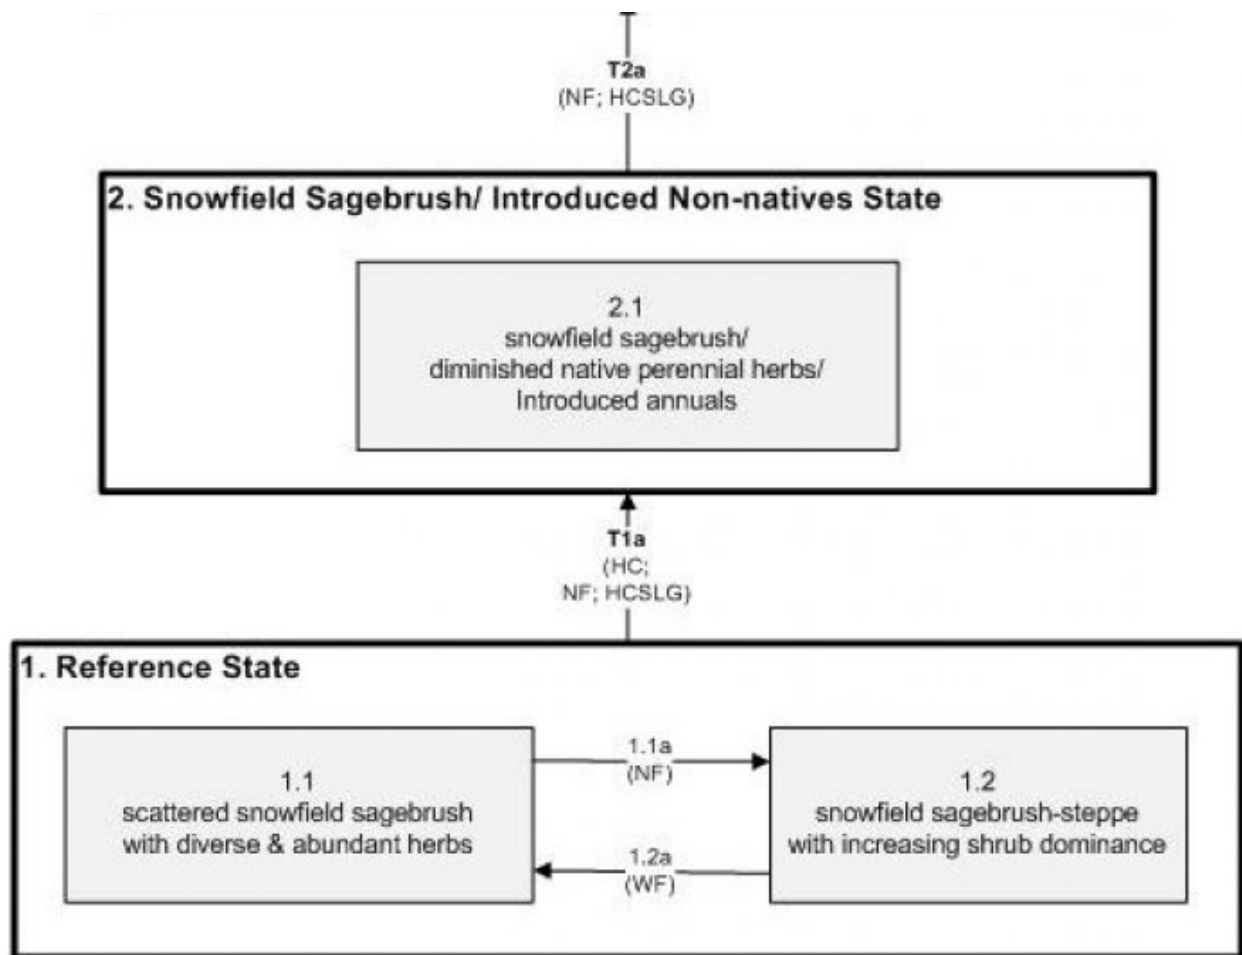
T2a
(NF; HCSLG)

2. Snowfield Sagebrush/ Introduced Non-natives State

2.1
snowfield sagebrush/
diminished native perennial herbs/
Introduced annuals

T1a
(HC;
NF; HCSLG)

1. Reference State

1.1
scattered snowfield sagebrush
with diverse & abundant herbs

1.1a
(NF)

1.2a
(WF)

1.2
snowfield sagebrush-steppe
with increasing shrub dominance